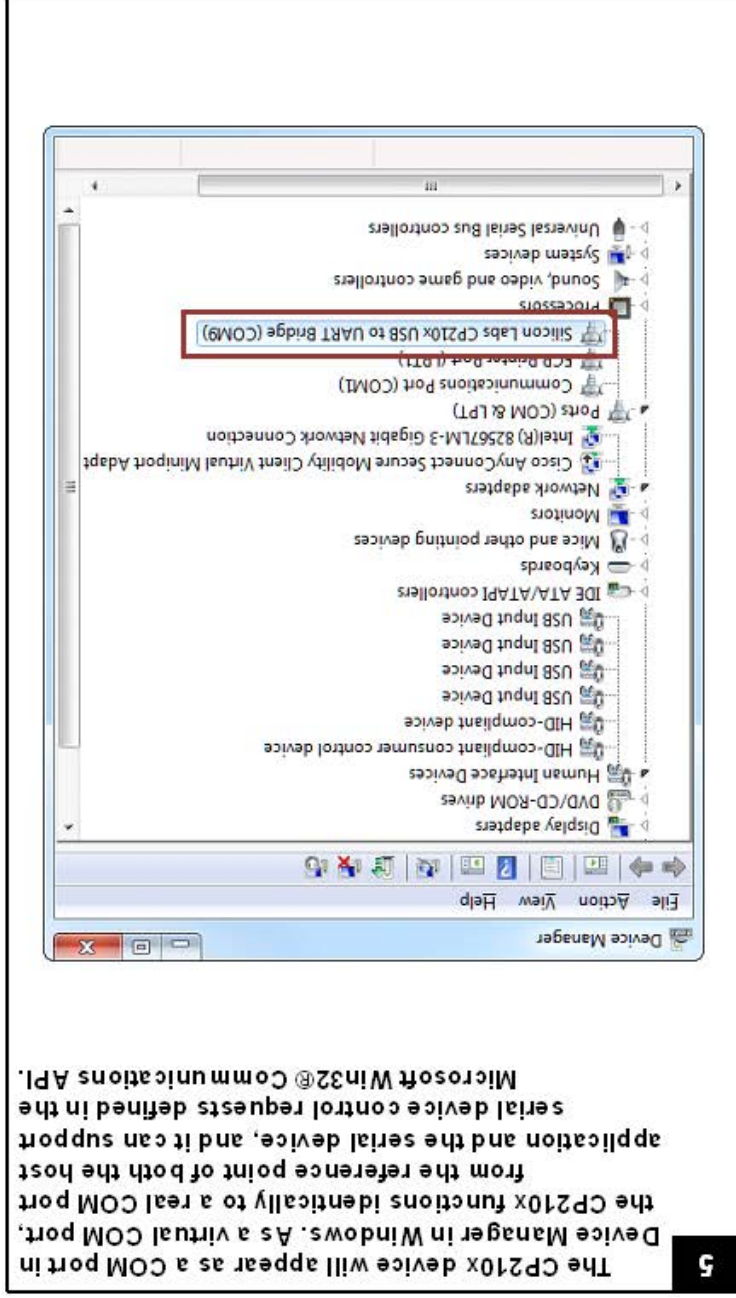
5

The CP210x device will appear as a COM port in Device Manager in Windows. As a virtual COM port, the CP210x functions identically to a real COM port from the reference point of both the host application and the serial device, and it can support serial device control requests defined in the Microsoft Win32® Communications API.

Device Manager

File Action View Help

Display adapters
DVD/CD-ROM drives
Human Interface Devices
HID-compliant consumer control device
HID-compliant device
USB Input Device
USB Input Device
USB Input Device
USB Input Device
IDE ATA/ATAPI controllers
Keyboards
Mice and other pointing devices
Monitors
Network adapters
Cisco AnyConnect Secure Mobility Client Virtual Miniport Adapt
Intel(R) 82567LM-3 Gigabit Network Connection
Ports (COM & LPT)
Communications Port (COM1)
ECP Printer Port (LPT1)
Silicon Labs CP210x USB to UART Bridge (COM9)
Processors
Sound, video and game controllers
System devices
Universal Serial Bus controllers